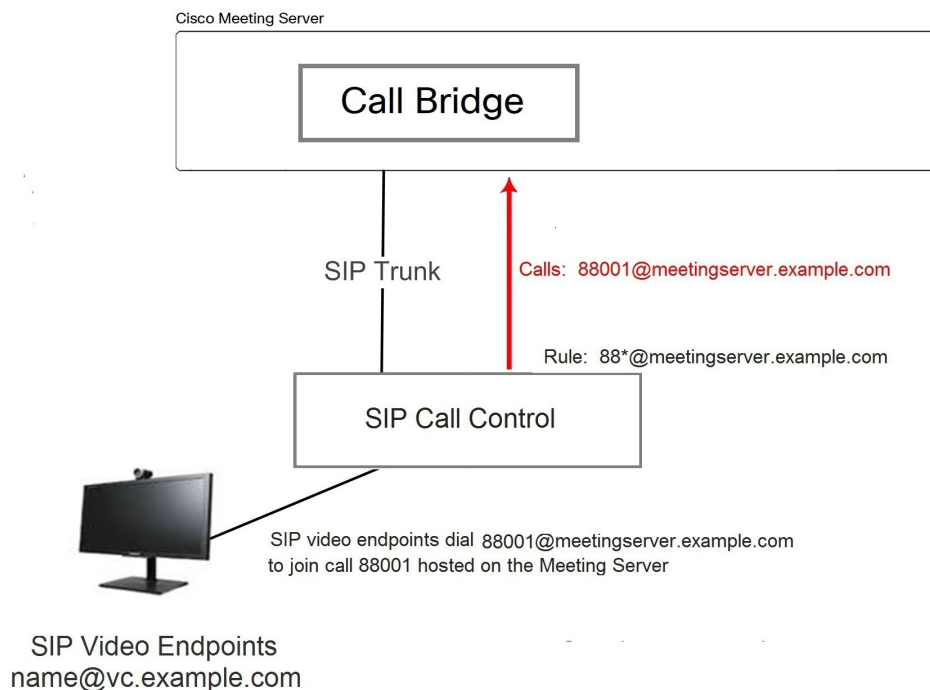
Cisco Meeting Server

Call Bridge

SIP Trunk

Calls: 88001@meetingserver.example.com

Rule: 88*@meetingserver.example.com

SIP Call Control

SIP video endpoints dial 88001@meetingserver.example.com to join call 88001 hosted on the Meeting Server

SIP Video Endpoints
name@vc.example.com